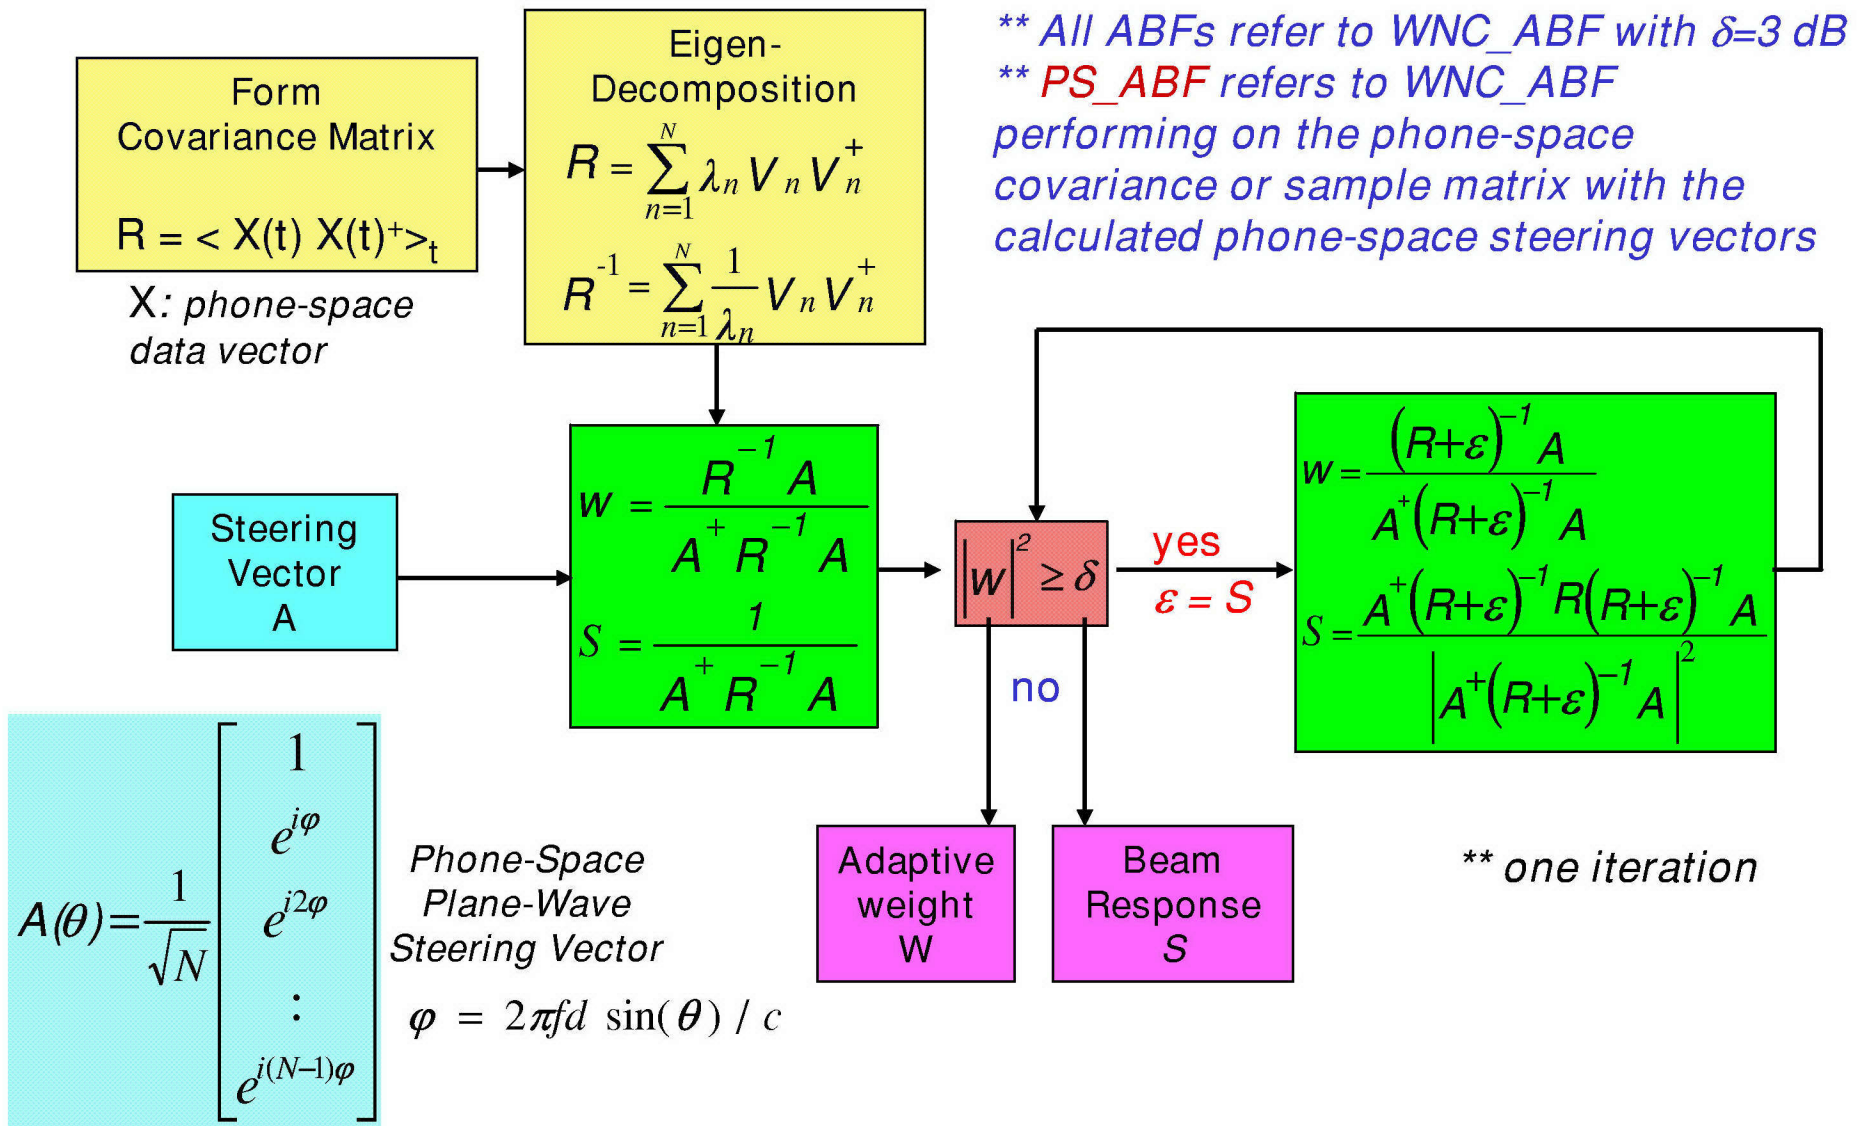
Form Covariance Matrix

R = < X(t) X(t)$^+$>$_t$

X: phone-space data vector

Eigen-Decomposition

$R = \sum_{n=1}^{N} \lambda_n V_n V_n^+$

$R^{-1} = \sum_{n=1}^{N} \frac{1}{\lambda_n} V_n V_n^+$

** All ABFs refer to WNC_ABF with $\delta$=3 dB
** PS_ABF refers to WNC_ABF performing on the phone-space covariance or sample matrix with the calculated phone-space steering vectors

Steering Vector A

$w = \frac{R^{-1} A}{A^+ R^{-1} A}$

$S = \frac{1}{A^+ R^{-1} A}$

$|w|^2 \geq \delta$

yes

$\varepsilon = S$

no

$w = \frac{(R+\varepsilon)^{-1} A}{A^+ (R+\varepsilon)^{-1} A}$

$S = \frac{A^+ (R+\varepsilon)^{-1} R (R+\varepsilon)^{-1} A}{|A^+ (R+\varepsilon)^{-1} A|^2}$

$A(\theta) = \frac{1}{\sqrt{N}} \begin{bmatrix} 1 \\ e^{i\varphi} \\ e^{i2\varphi} \\ \vdots \\ e^{i(N-1)\varphi} \end{bmatrix}$

Phone-Space Plane-Wave Steering Vector

$\varphi = 2\pi f d \sin(\theta) / c$

Adaptive weight W

Beam Response S

** one iteration